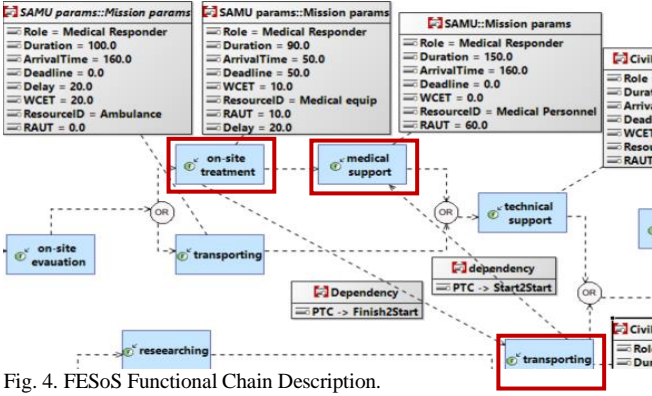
SAMU params::Mission params
Role = Medical Responder
Duration = 100.0
ArrivalTime = 160.0
Deadline = 0.0
Delay = 20.0
WCET = 20.0
ResourceID = Ambulance
RAUT = 0.0

SAMU params::Mission params
Role = Medical Responder
Duration = 90.0
ArrivalTime = 50.0
Deadline = 50.0
WCET = 10.0
ResourceID = Medical equip
RAUT = 10.0
Delay = 20.0

SAMU::Mission params
Role = Medical Responder
Duration = 150.0
ArrivalTime = 160.0
Deadline = 0.0
WCET = 0.0
ResourceID = Medical Personnel
RAUT = 60.0

Civil
Role
Durat
Arriva
Dead
WCET
Resou
RAUT

on-site treatment

medical support

OR

OR

technical support

on-site evauation

transporting

dependency
PTC -> Start2Start

Dependency
PTC -> Finish2Start

OR

Civil
Rol
Dur

reseearching

transporting

Fig. 4. FESoS Functional Chain Description.